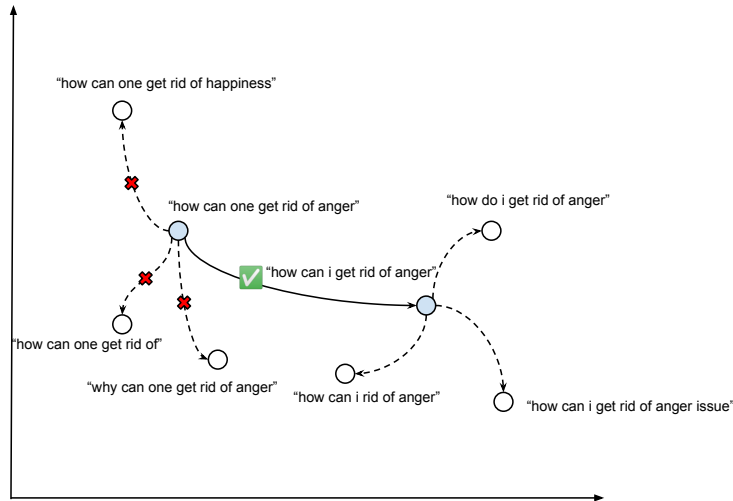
"how can one get rid of happiness"

"how can one get rid of anger"

"how do i get rid of anger"

"how can i get rid of anger"

"how can one get rid of"

"why can one get rid of anger"

"how can i rid of anger"

"how can i get rid of anger issue"